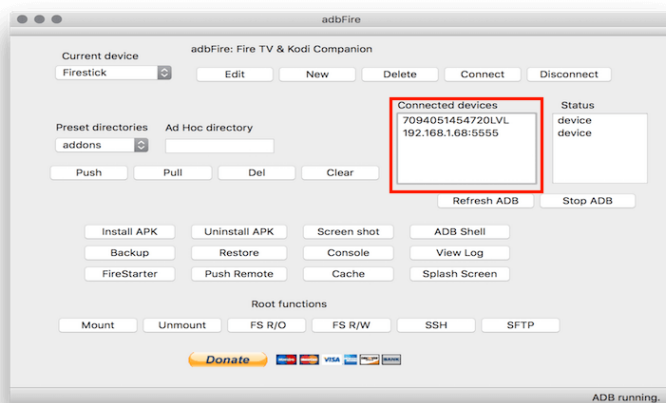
adbFire

adbFire: Fire TV & Kodi Companion

Current device
Firestick

Edit
New
Delete
Connect
Disconnect

Connected devices
7094051454720LVL
192.168.1.68:5555

Status
device
device

Preset directories
addons

Ad Hoc directory

Push
Pull
Del
Clear

Refresh ADB
Stop ADB

Install APK
Uninstall APK
Screen shot
ADB Shell
Backup
Restore
Console
View Log
FireStarter
Push Remote
Cache
Splash Screen

Root functions

Mount
Unmount
FS R/O
FS R/W
SSH
SFTP

Donate

ADB running.